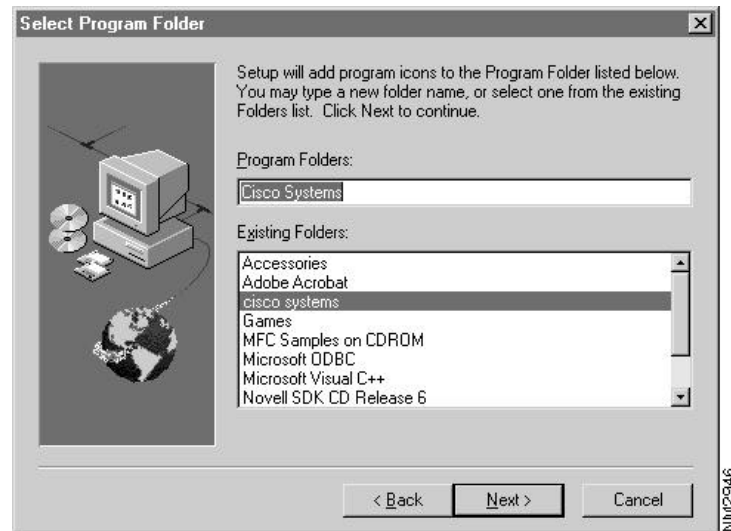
Select Program Folder

Setup will add program icons to the Program Folder listed below. You may type a new folder name, or select one from the existing Folders list. Click Next to continue.

Program Folders:

Cisco Systems

Existing Folders:

Accessories
Adobe Acrobat
cisco systems
Games
MFC Samples on CDROM
Microsoft ODBC
Microsoft Visual C++
Novell SDK CD Release 6

< Back Next > Cancel

NM2946